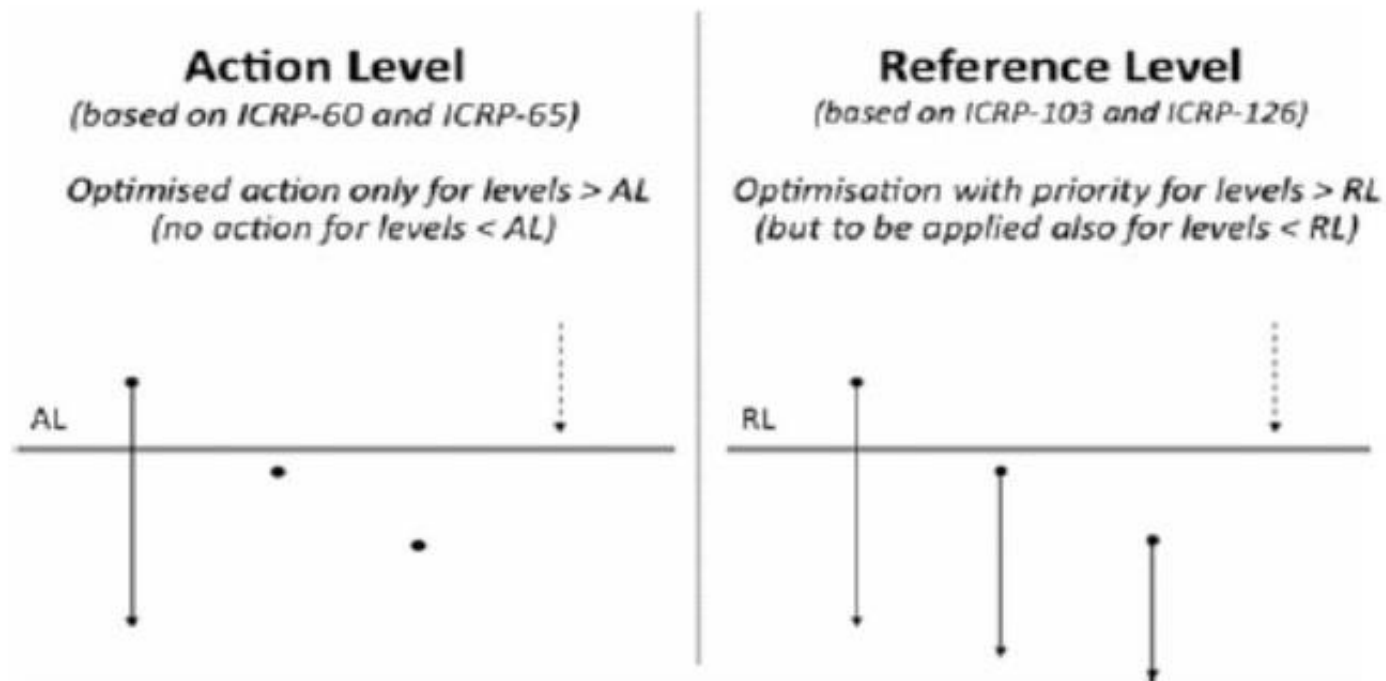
Action Level
(based on ICRP-60 and ICRP-65)

Optimised action only for levels > AL
(no action for levels < AL)

AL

Reference Level
(based on ICRP-103 and ICRP-126)

Optimisation with priority for levels > RL
(but to be applied also for levels < RL)

RL